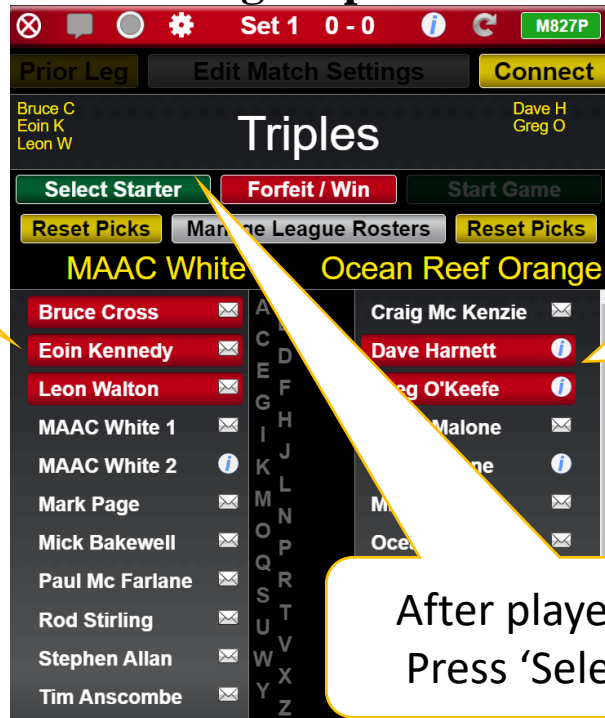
Set 1 0 - 0

M827P

Prior Leg

Edit Match Settings

Connect

Bruce C
Eoin K
Leon W

Triples

Dave H
Greg O

Select Starter

Forfeit / Win

Start Game

Reset Picks

Ma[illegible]ge League Rosters

Reset Picks

MAAC White

Ocean Reef Orange

Bruce Cross

Eoin Kennedy

Leon Walton

MAAC White 1

MAAC White 2

Mark Page

Mick Bakewell

Paul Mc Farlane

Rod Stirling

Stephen Allan

Tim Anscombe

A C E G I K M O Q S U W Y

B D F H J L N P R T V X Z

Craig Mc Kenzie

Dave Harnett

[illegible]eg O'Keefe

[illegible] Malone

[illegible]ne

M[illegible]

Oce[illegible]

After playe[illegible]
Press 'Sele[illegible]